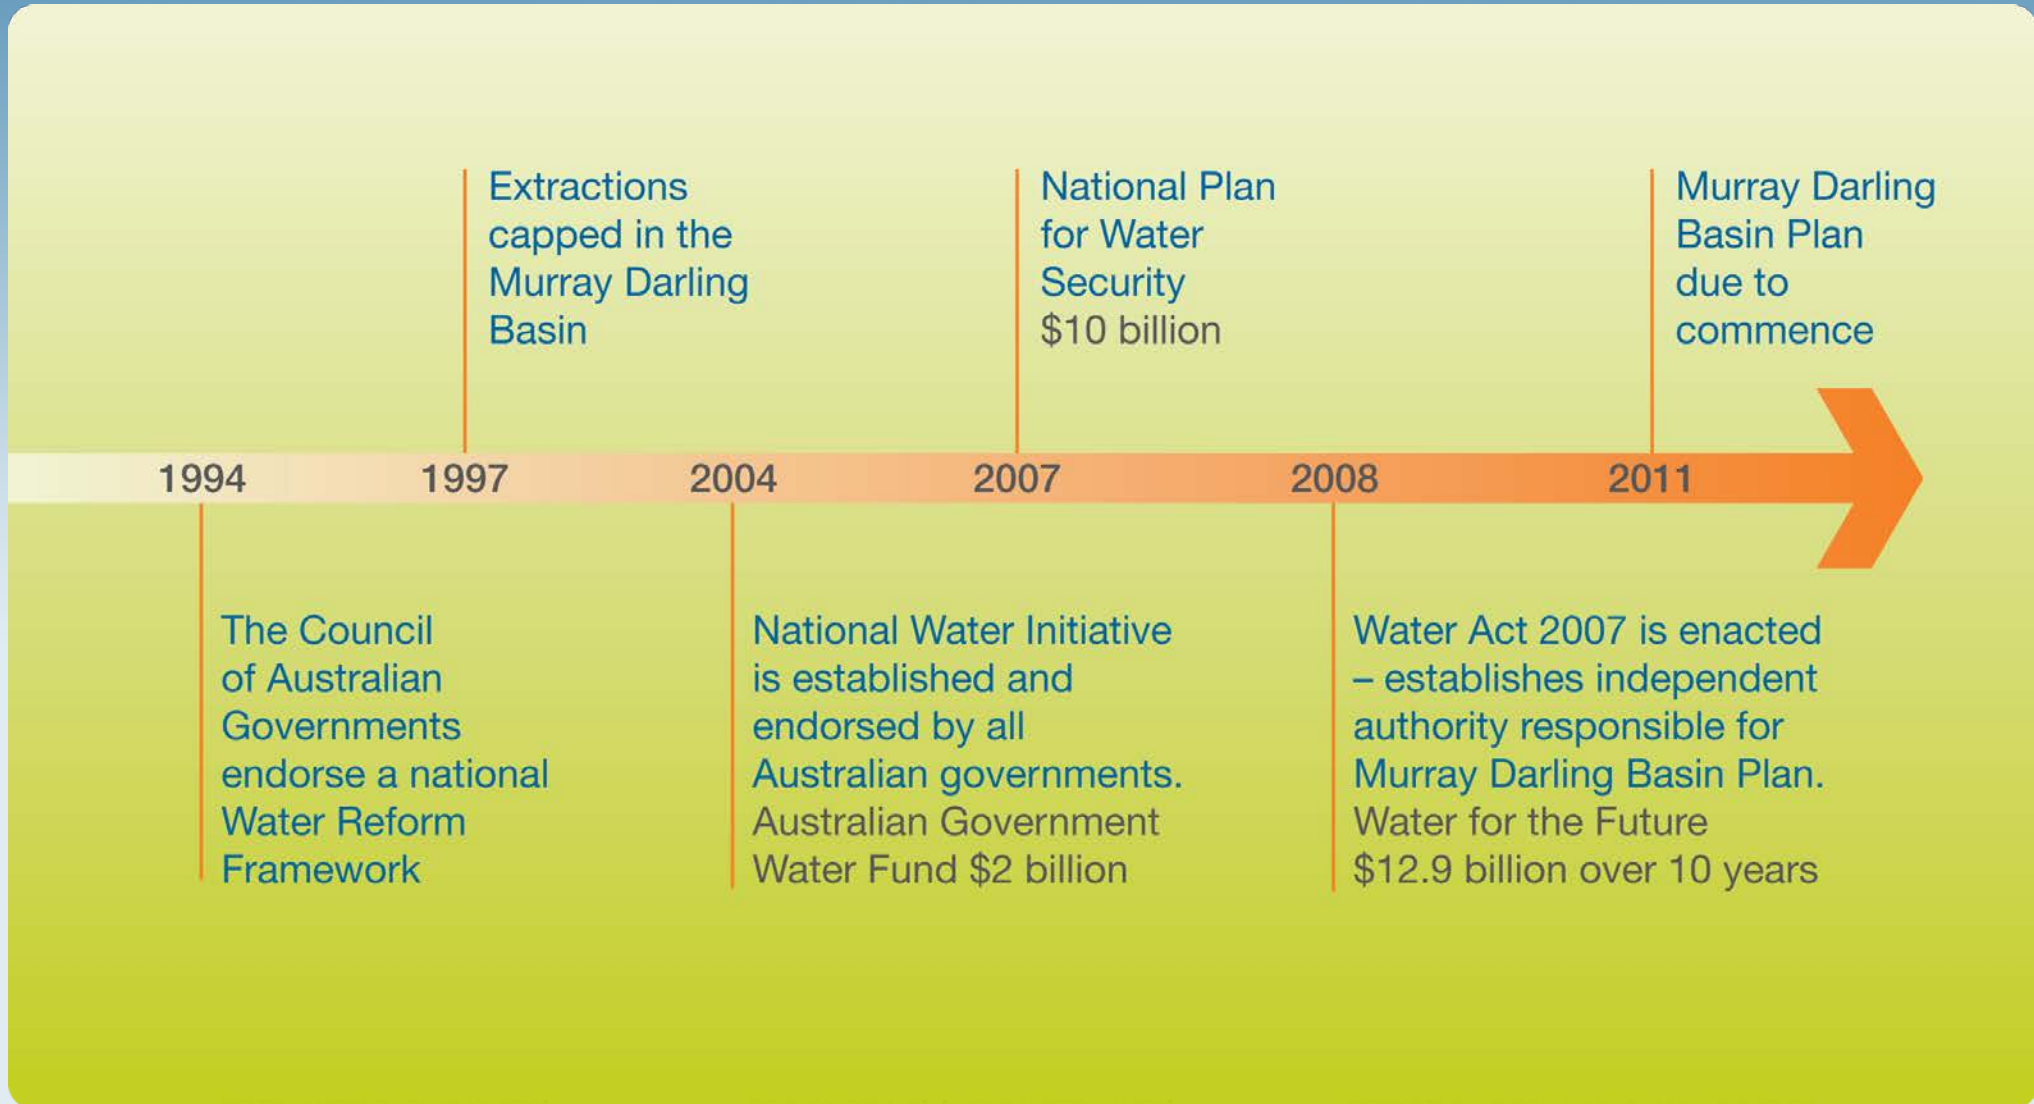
1994

The Council of Australian Governments endorse a national Water Reform Framework

1997

Extractions capped in the Murray Darling Basin

2004

National Water Initiative is established and endorsed by all Australian governments.
Australian Government Water Fund \$2 billion

2007

National Plan for Water Security
\$10 billion

2008

Water Act 2007 is enacted – establishes independent authority responsible for Murray Darling Basin Plan.
Water for the Future
\$12.9 billion over 10 years

2011

Murray Darling Basin Plan due to commence